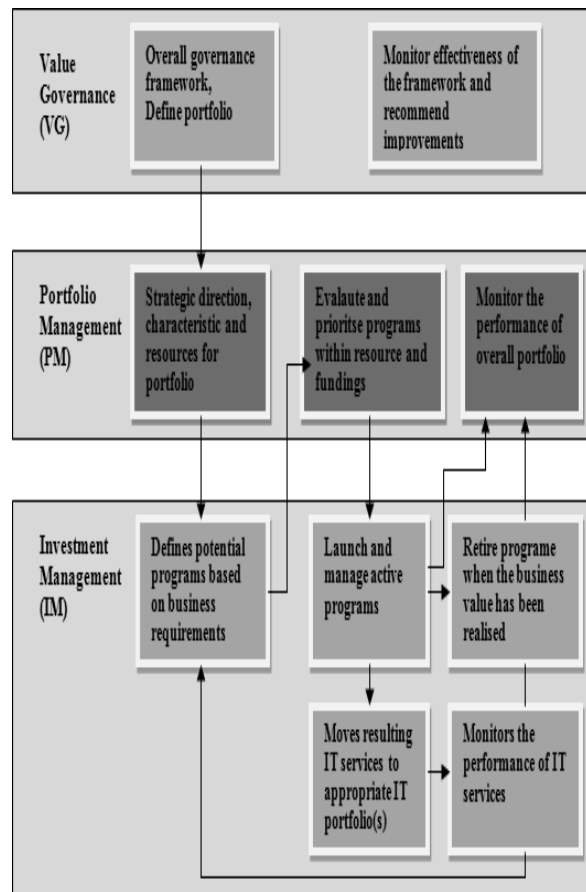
Value Governance (VG)

Overall governance framework, Define portfolio

Monitor effectiveness of the framework and recommend improvements

Portfolio Management (PM)

Strategic direction, characteristic and resources for portfolio

Evalaute and prioritse programs within resource and fundings

Monitor the performance of overall portfolio

Investment Management (IM)

Defines potential programs based on business requirements

Launch and manage active programs

Retire programe when the business value has been realised

Moves resulting IT services to appropriate IT portfolio(s)

Monitors the performance of IT services